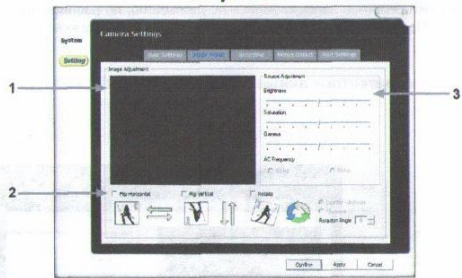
System

Setting

Camera Settings

Basic Settings | Image Adjust | Recording | Motion Detect | Alert Settings

Image Adjustment

Source Adjustment

Brightness

Saturation

Gamma

AC Frequency

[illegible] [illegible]

1

2

3

Flip Horizontal

Flip Vertical

Rotate

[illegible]

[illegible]

Rotation Angle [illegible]

Confirm

Apply

Cancel